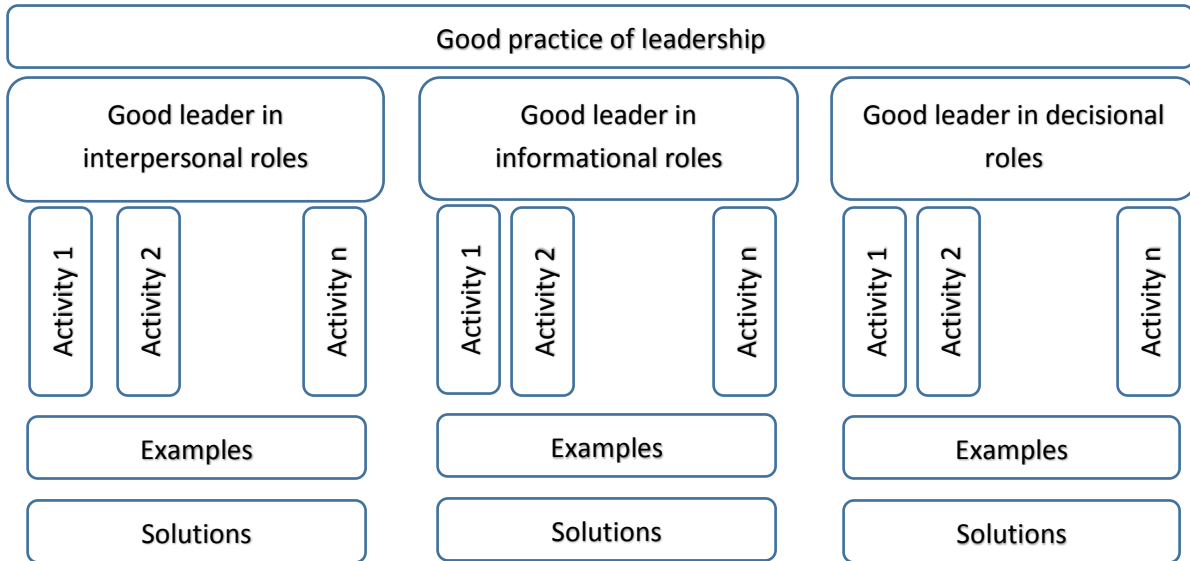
Good practice of leadership

Good leader in interpersonal roles

Activity 1

Activity 2

Activity n

Examples

Solutions

Good leader in informational roles

Activity 1

Activity 2

Activity n

Examples

Solutions

Good leader in decisional roles

Activity 1

Activity 2

Activity n

Examples

Solutions